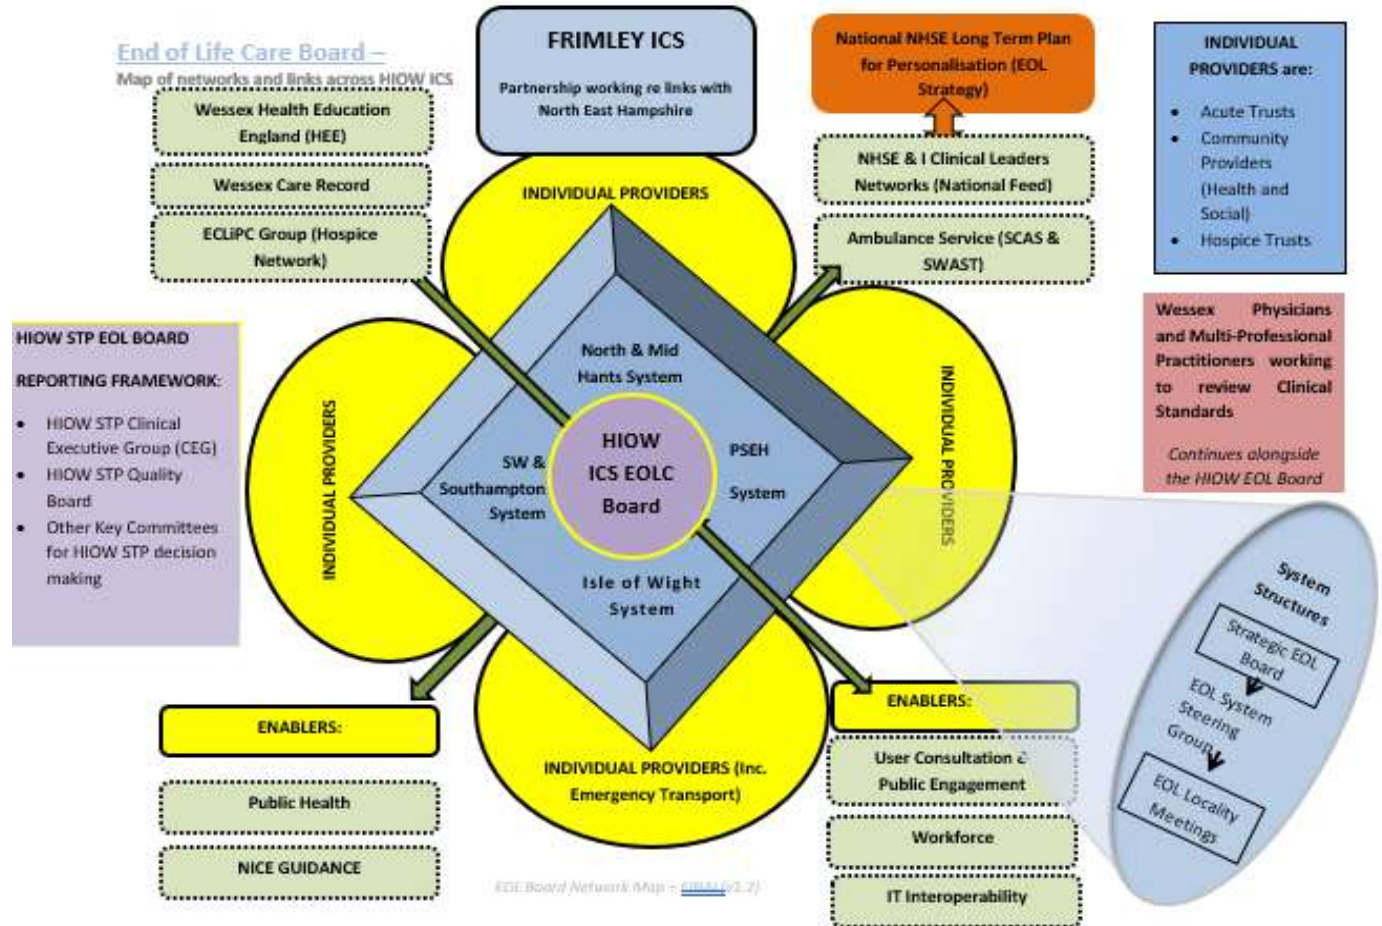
End of Life Care Board –
Map of networks and links across HIOW ICS

Wessex Health Education England (HEE)

Wessex Care Record

ECLiPC Group (Hospice Network)

FRIMLEY ICS

Partnership working re links with North East Hampshire

National NHSE Long Term Plan for Personalisation (EOL Strategy)

NHSE & I Clinical Leaders Networks (National Feed)

Ambulance Service (SCAS & SWAST)

INDIVIDUAL PROVIDERS are:

- Acute Trusts
- Community Providers (Health and Social)
- Hospice Trusts

Wessex Physicians and Multi-Professional Practitioners working to review Clinical Standards

Continues alongside the HIOW EOL Board

HIOW STP EOL BOARD

REPORTING FRAMEWORK:

- HIOW STP Clinical Executive Group (CEG)
- HIOW STP Quality Board
- Other Key Committees for HIOW STP decision making

INDIVIDUAL PROVIDERS

INDIVIDUAL PROVIDERS

INDIVIDUAL PROVIDERS

North & Mid Hants System

SW & Southampton System

HIOW ICS EOLC Board

PSEH System

Isle of Wight System

INDIVIDUAL PROVIDERS (Inc. Emergency Transport)

System Structures

Strategic EOL Board

EOL System Steering Group

EOL Locality Meetings

ENABLERS:

Public Health

NICE GUIDANCE

ENABLERS:

User Consultation & Public Engagement

Workforce

IT Interoperability

EOL Board Network Map – FINAL(v1.2)